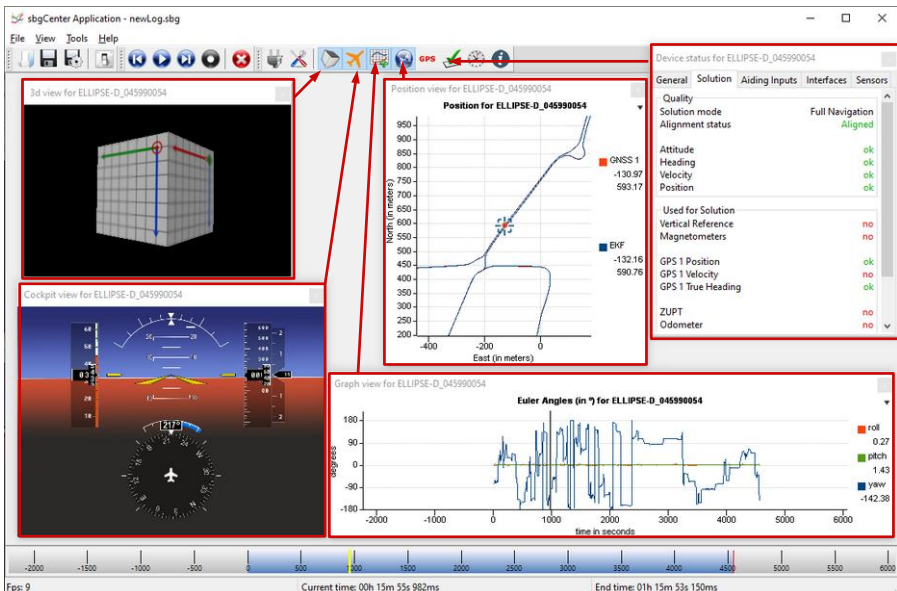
sbgCenter Application - newLog.sbg

File View Tools Help

GPS

3d view for ELLIPSE-D_045990054

Position view for ELLIPSE-D_045990054

Position for ELLIPSE-D_045990054

950
900
850
800
750
700
650
600
550
500
450
400
350
300
250
200

North (in meters)

-400 -200 0

East (in meters)

GNSS 1
-130.97
593.17

EKF
-132.16
590.76

Device status for ELLIPSE-D_045990054

General Solution Aiding Inputs Interfaces Sensors

Quality
Solution mode Full Navigation
Alignment status Aligned

Attitude ok
Heading ok
Velocity ok
Position ok

Used for Solution
Vertical Reference no
Magnetometers no

GPS 1 Position ok
GPS 1 Velocity ok
GPS 1 True Heading ok

ZUPT no
Odometer no

Cockpit view for ELLIPSE-D_045990054

217°

Graph view for ELLIPSE-D_045990054

Euler Angles (in °) for ELLIPSE-D_045990054

180
120
90
0
-90
-120
-180

degrees

-2000 -1000 0 1000 2000 3000 4000 5000 6000

time in seconds

roll
0.27
pitch
1.43
yaw
-142.38

-2000 -1500 -1000 -500 0 500 1000 1500 2000 2500 3000 3500 4000 4500 5000 5500 6000

Fps: 9 Current time: 00h 15m 55s 982ms End time: 01h 15m 53s 150ms